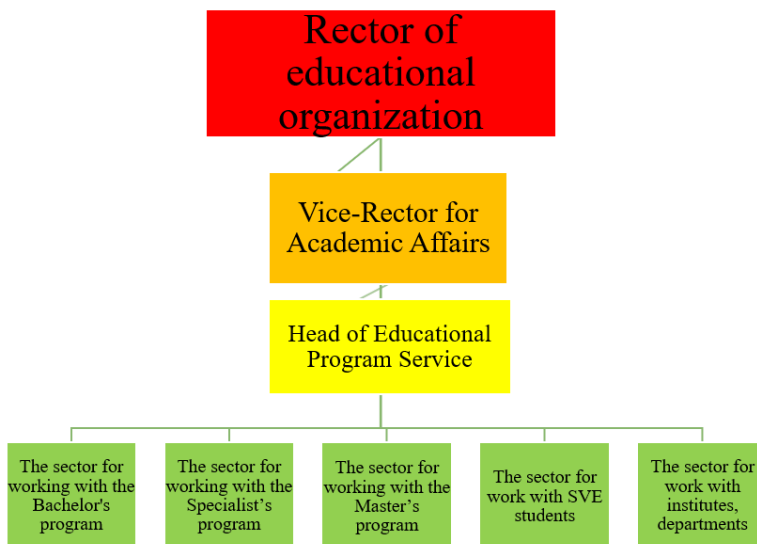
Rector of educational organization

Vice-Rector for Academic Affairs

Head of Educational Program Service

The sector for working with the Bachelor's program

The sector for working with the Specialist's program

The sector for working with the Master's program

The sector for work with SVE students

The sector for work with institutes, departments